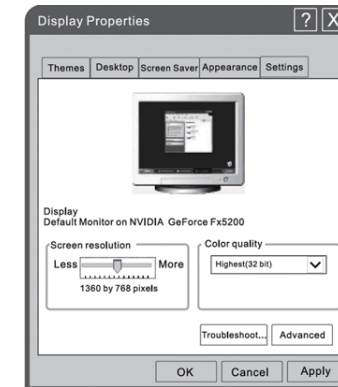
Display Properties

?

X

Themes | Desktop | Screen Saver | Appearance | Settings

Display
Default Monitor on NVIDIA GeForce Fx5200

Screen resolution

Less

More

1360 by 768 pixels

Color quality

Highest(32 bit)

Troubleshoot...

Advanced

OK

Cancel

Apply